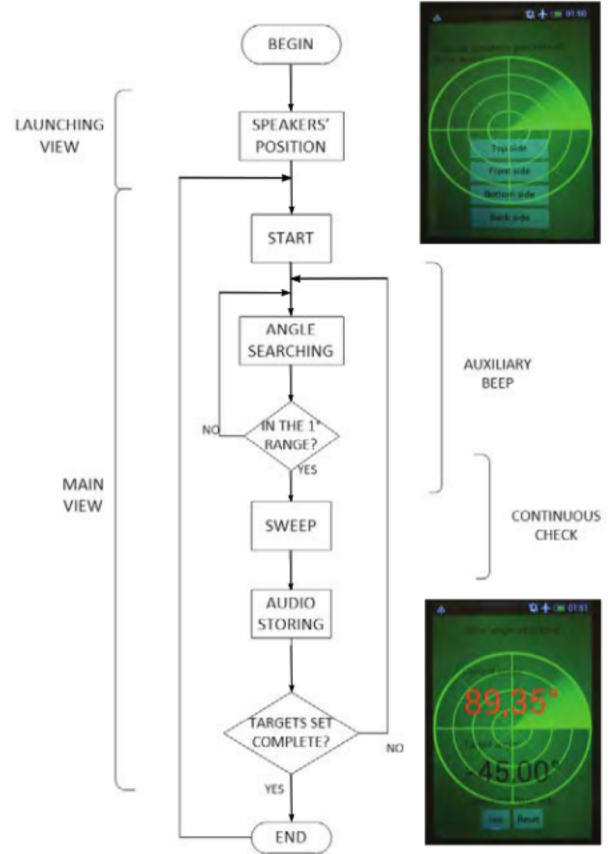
LAUNCHING VIEW

MAIN VIEW

BEGIN

SPEAKERS' POSITION

START

ANGLE SEARCHING

NO

IN THE 1° RANGE?

YES

SWEEP

AUDIO STORING

TARGETS SET COMPLETE?

NO

YES

END

AUXILIARY BEEP

CONTINUOUS CHECK

01:50

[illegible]

Top side

Front side

Bottom side

Back side

01:51

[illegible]

89,35°

-45,00°

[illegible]

Reset